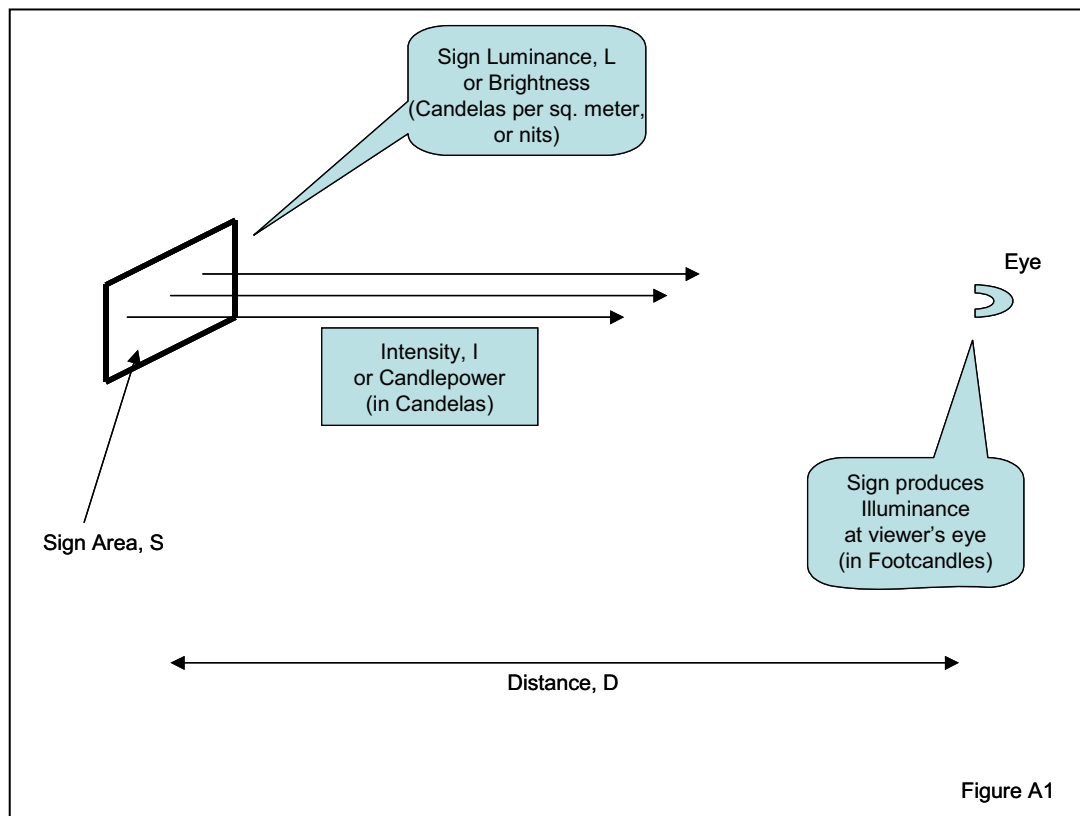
Sign Luminance, L
or Brightness
(Candelas per sq. meter, or nits)

Eye

Intensity, I
or Candlepower
(in Candelas)

Sign produces
Illuminance
at viewer's eye
(in Footcandles)

Sign Area, S

Distance, D

Figure A1